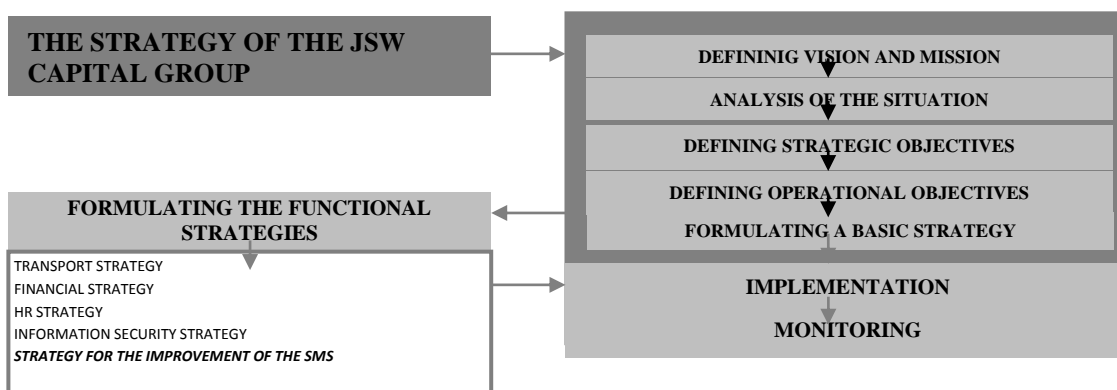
THE STRATEGY OF THE JSW CAPITAL GROUP

DEFININIG VISION AND MISSION

ANALYSIS OF THE SITUATION

DEFINING STRATEGIC OBJECTIVES

DEFINING OPERATIONAL OBJECTIVES

FORMULATING A BASIC STRATEGY

FORMULATING THE FUNCTIONAL STRATEGIES

TRANSPORT STRATEGY
FINANCIAL STRATEGY
HR STRATEGY
INFORMATION SECURITY STRATEGY
STRATEGY FOR THE IMPROVEMENT OF THE SMS

IMPLEMENTATION

MONITORING